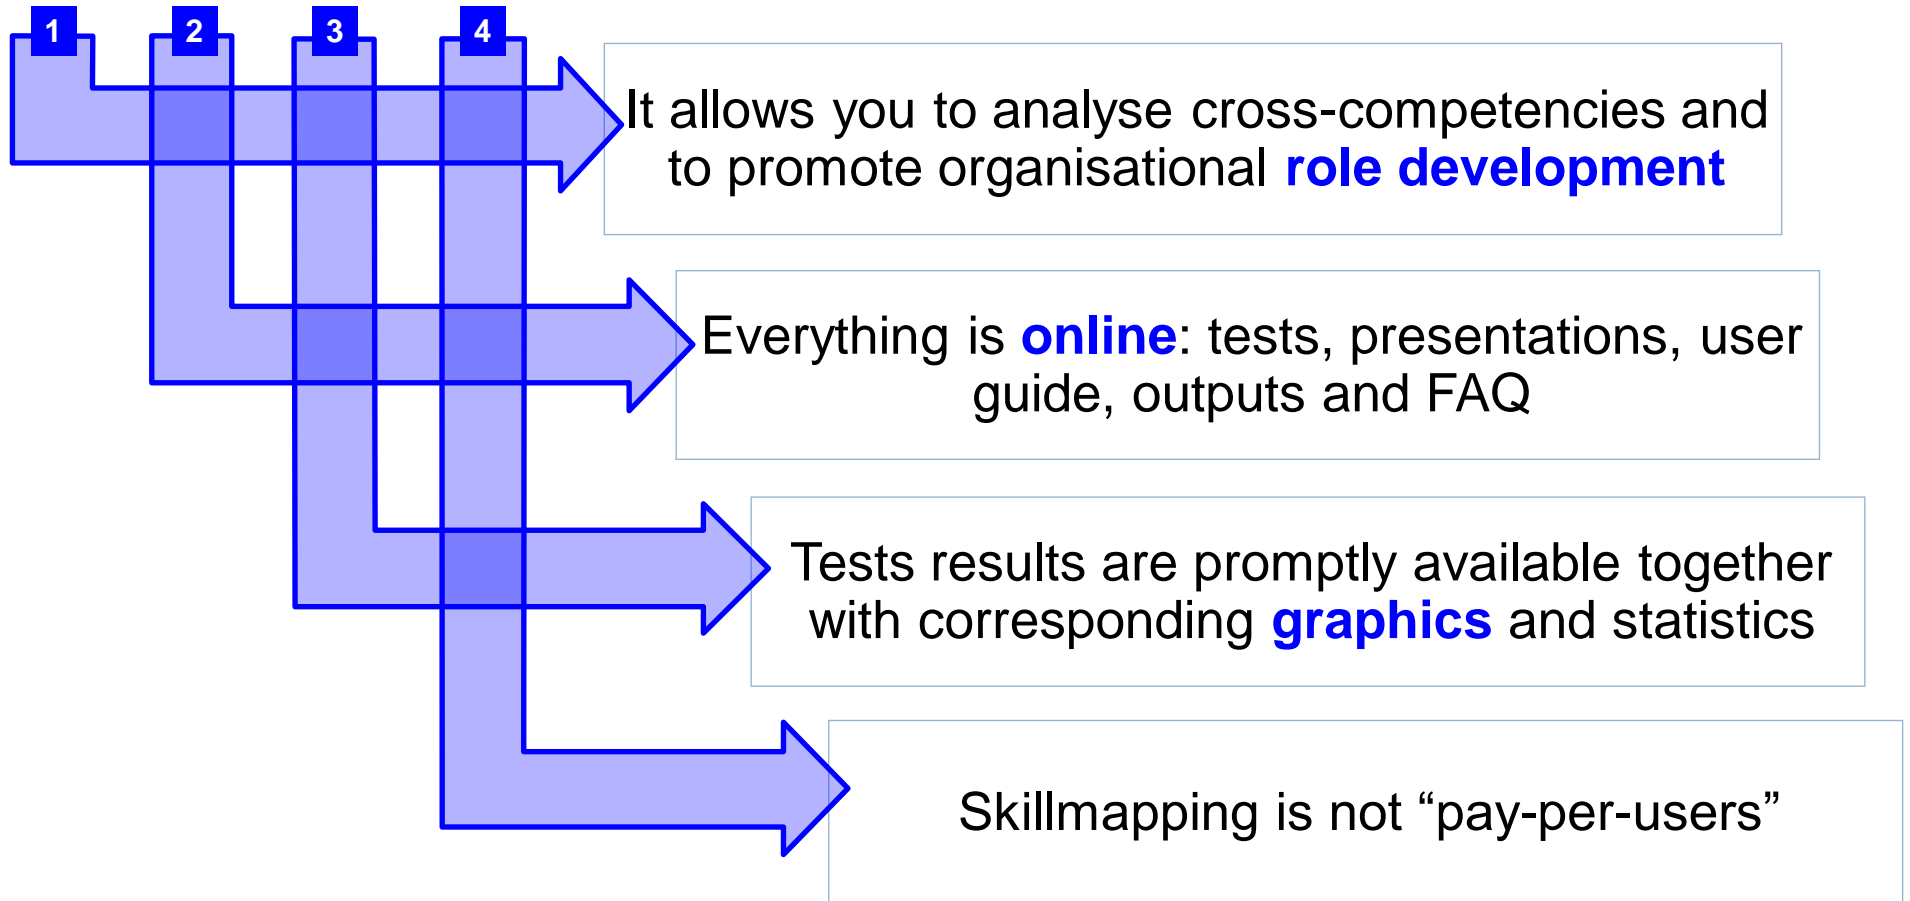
1

2

3

4

It allows you to analyse cross-competencies and to promote organisational role development

Everything is online: tests, presentations, user guide, outputs and FAQ

Tests results are promptly available together with corresponding graphics and statistics

Skillmapping is not “pay-per-users”